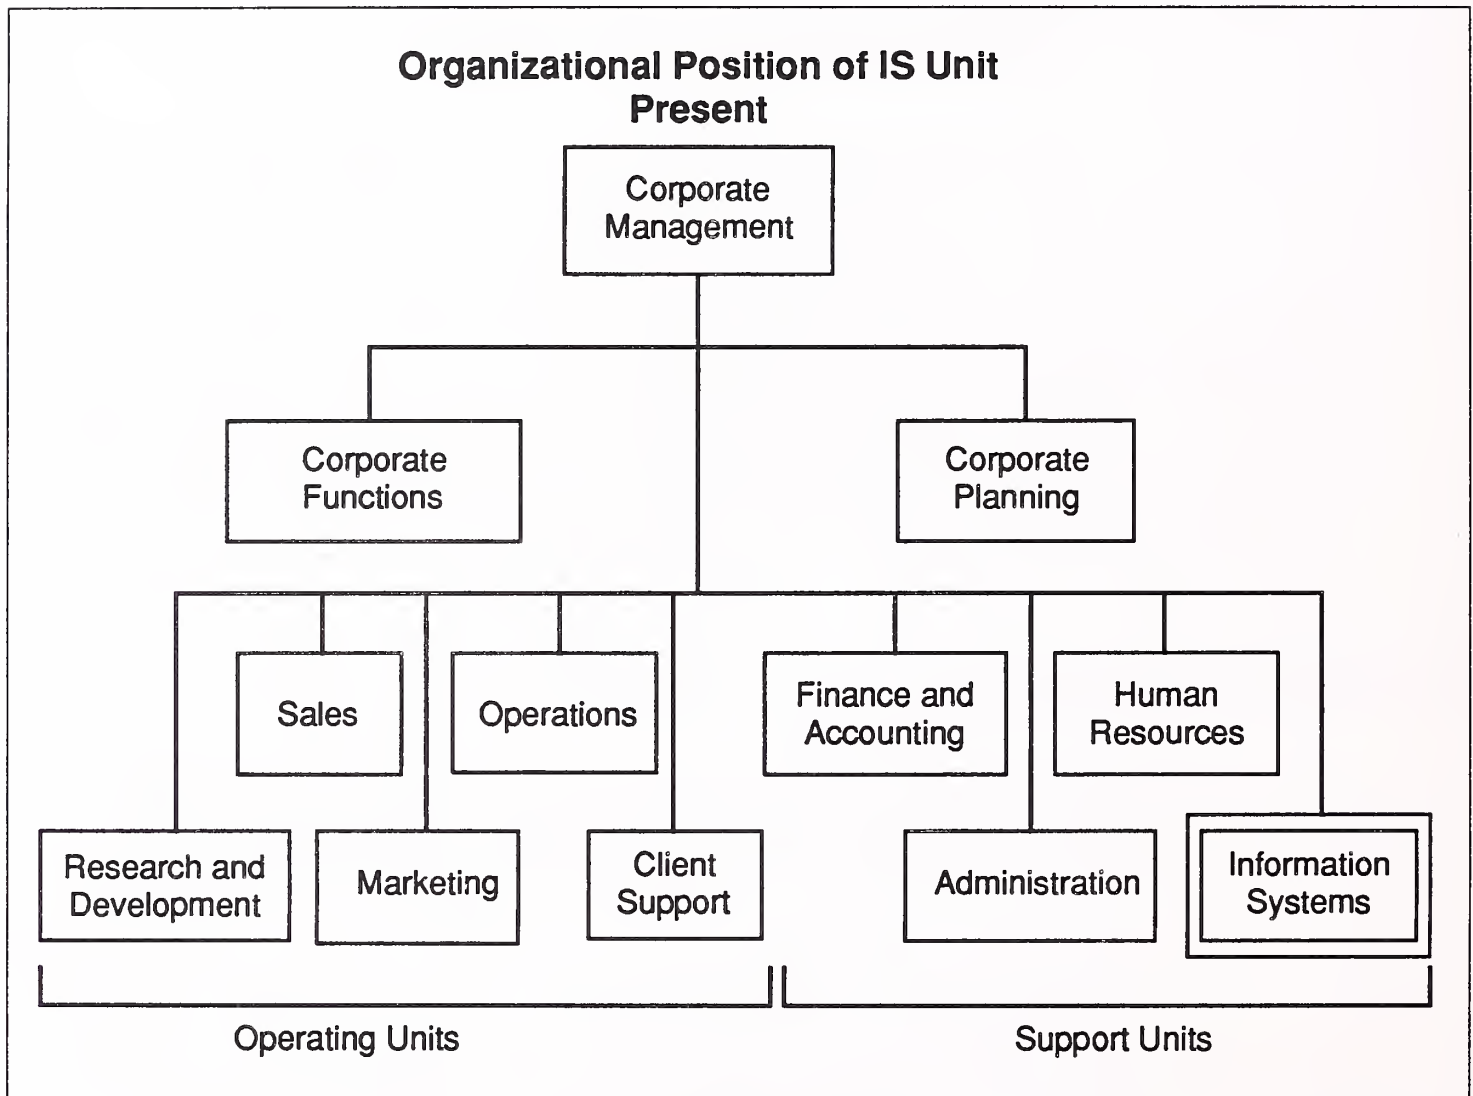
Organizational Position of IS Unit
Present

Corporate Management

Corporate Functions

Corporate Planning

Sales

Operations

Finance and Accounting

Human Resources

Research and Development

Marketing

Client Support

Administration

Information Systems

Operating Units

Support Units